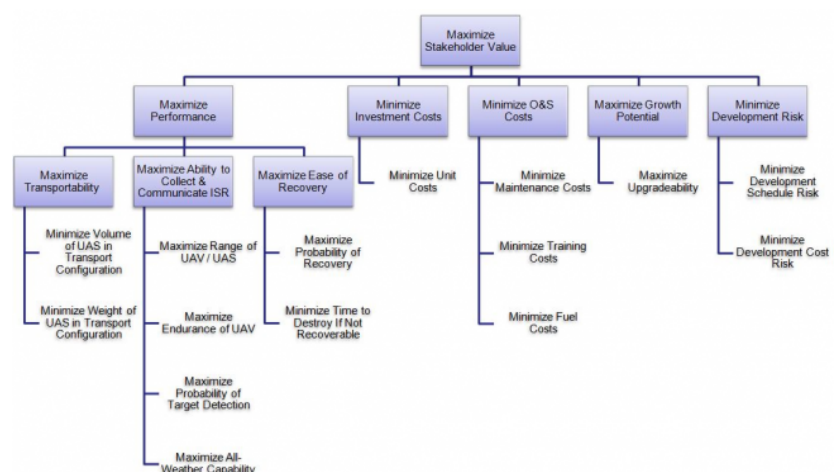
Maximize Stakeholder Value

Maximize Performance

Maximize Transportability

Minimize Volume of UAS in Transport Configuration

Minimize Weight of UAS in Transport Configuration

Maximize Ability to Collect & Communicate ISR

Maximize Range of UAV / UAS

Maximize Endurance of UAV

Maximize Probability of Target Detection

Maximize All-Weather Capability

Maximize Ease of Recovery

Maximize Probability of Recovery

Minimize Time to Destroy If Not Recoverable

Minimize Investment Costs

Minimize Unit Costs

Minimize O&S Costs

Minimize Maintenance Costs

Minimize Training Costs

Minimize Fuel Costs

Maximize Growth Potential

Maximize Upgradeability

Minimize Development Risk

Minimize Development Schedule Risk

Minimize Development Cost Risk